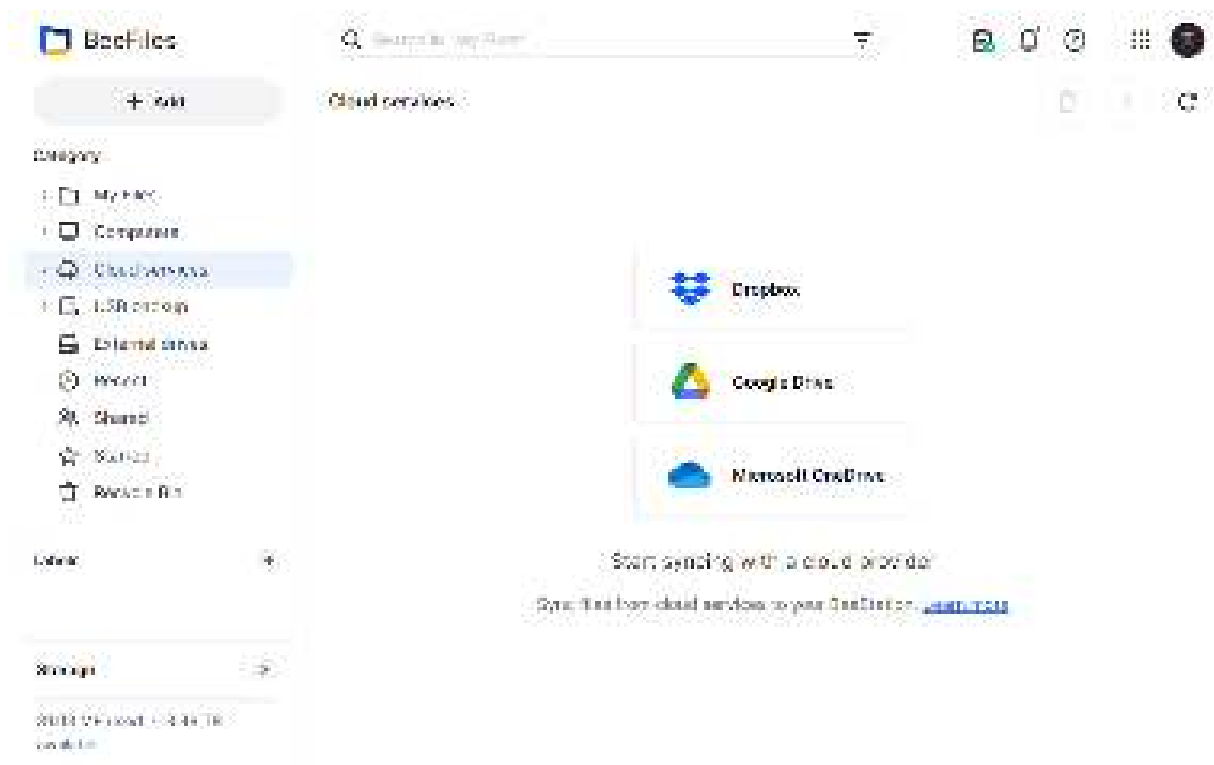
BeeFiles

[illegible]

+ Add

Cloud services

Category

My Files

Computers

Cloud services

USB backup

External drives

Recent

Shared

Starred

Recycle Bin

Labels +

Storage

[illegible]

Dropbox

Google Drive

Microsoft OneDrive

Start syncing with a cloud provider

Sync files from cloud services to your BeeStation. Learn more